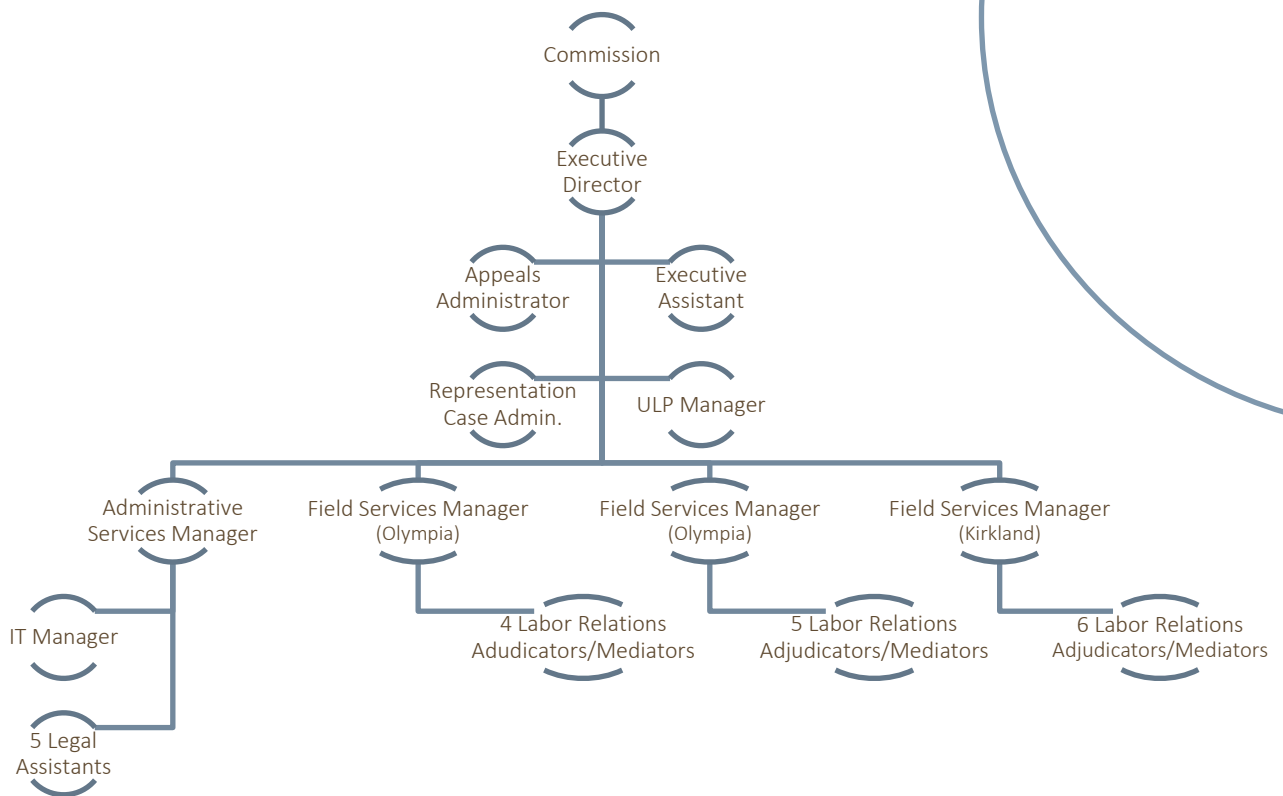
Commission

Executive Director

Appeals Administrator

Executive Assistant

Representation Case Admin.

ULP Manager

Administrative Services Manager

Field Services Manager (Olympia)

Field Services Manager (Olympia)

Field Services Manager (Kirkland)

IT Manager

5 Legal Assistants

4 Labor Relations Aududicators/Mediators

5 Labor Relations Adjudicators/Mediators

6 Labor Relations Adjudicators/Mediators